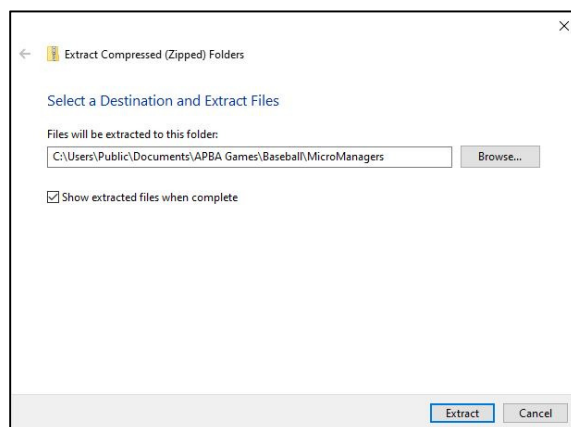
Extract Compressed (Zipped) Folders

Select a Destination and Extract Files

Files will be extracted to this folder:

C:\Users\Public\Documents\APBA Games\Baseball\MicroManagers

Browse...

Show extracted files when complete

Extract

Cancel